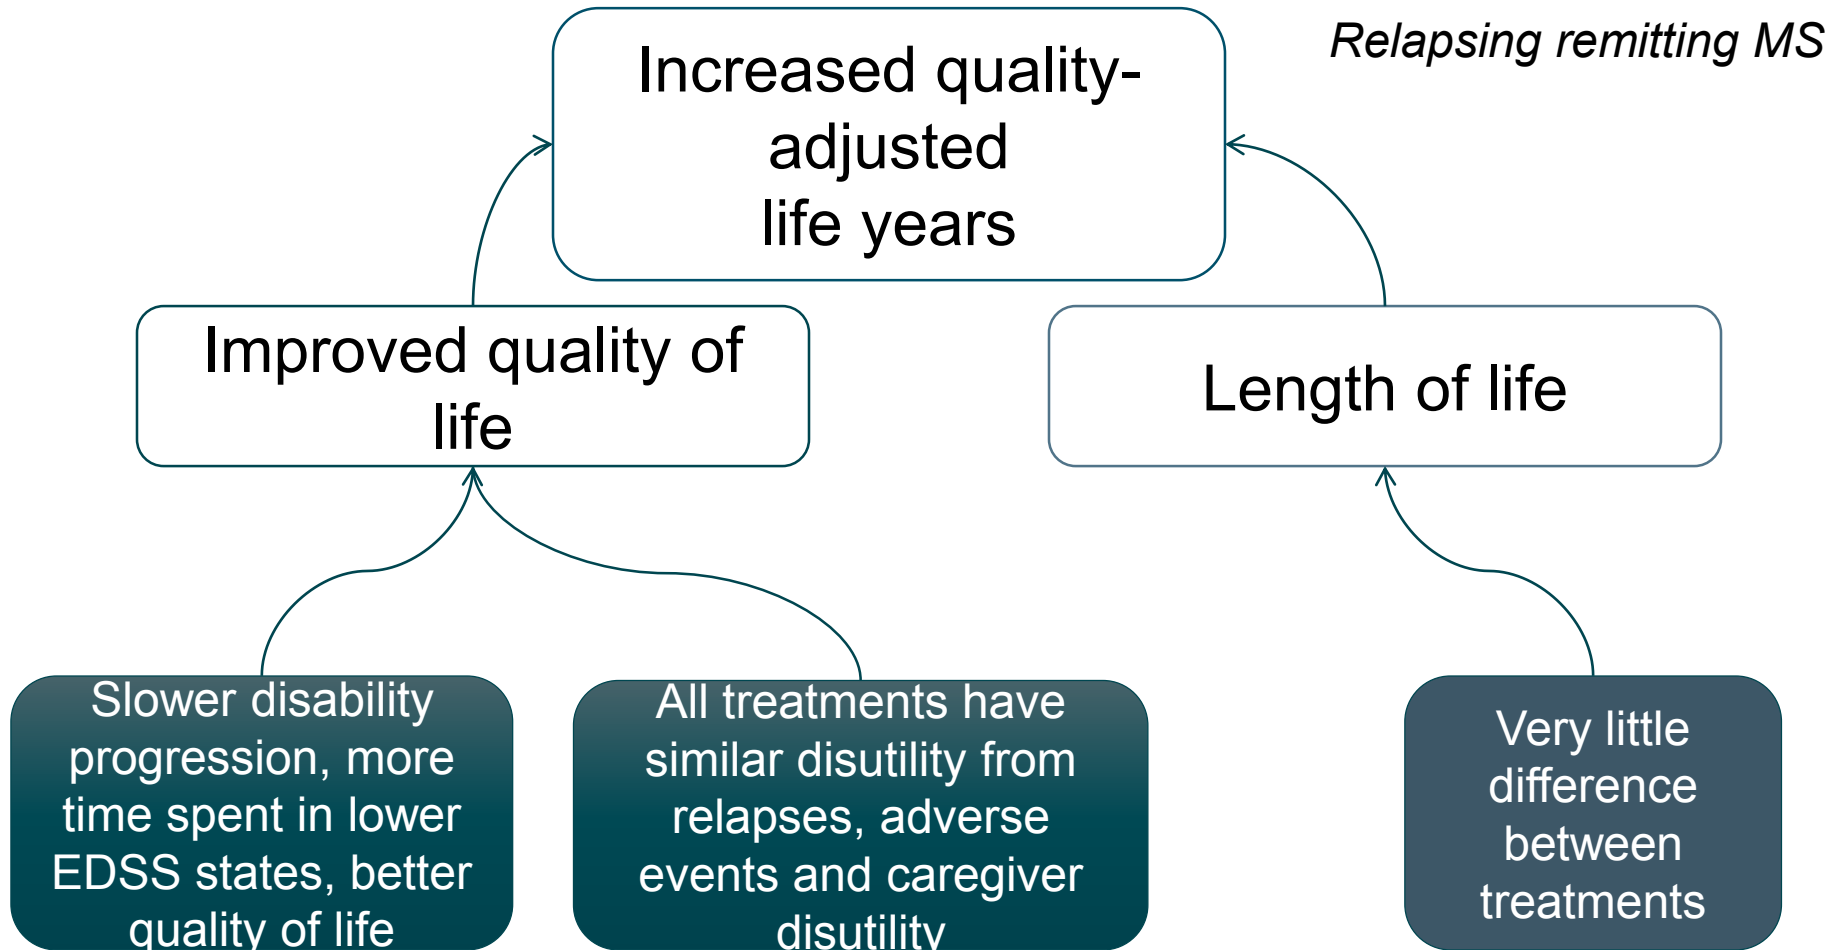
Relapsing remitting MS

Increased quality-adjusted life years

Improved quality of life

Length of life

Slower disability progression, more time spent in lower EDSS states, better quality of life

All treatments have similar disutility from relapses, adverse events and caregiver disutility

Very little difference between treatments